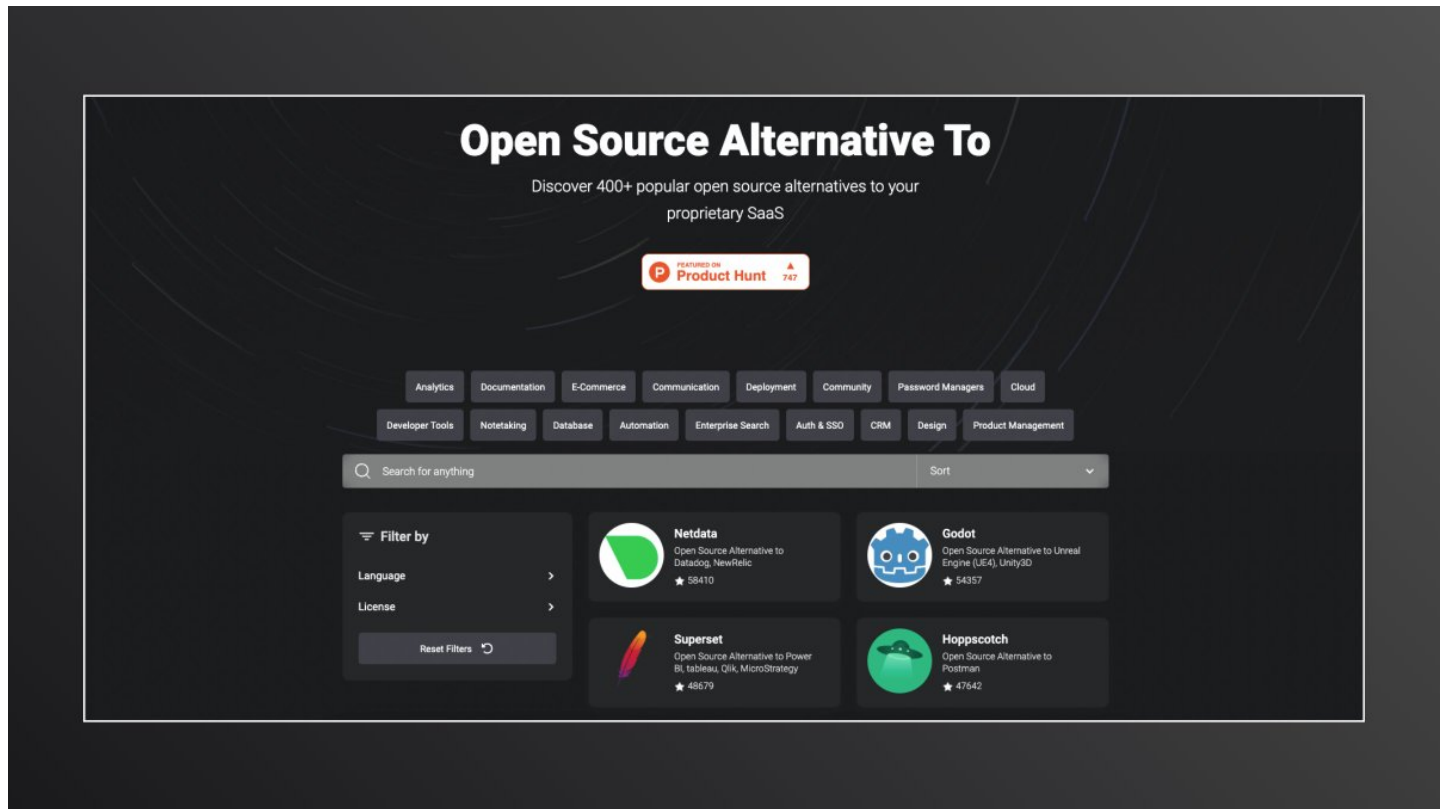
Open Source Alternative To

Discover 400+ popular open source alternatives to your proprietary SaaS

FEATURED ON
Product Hunt
747

Analytics Documentation E-Commerce Communication Deployment Community Password Managers Cloud

Developer Tools Notetaking Database Automation Enterprise Search Auth & SSO CRM Design Product Management

Search for anything

Sort

Filter by

Language

License

Reset Filters

Netdata
Open Source Alternative to Datadog, NewRelic
58410

Godot
Open Source Alternative to Unreal Engine (UE4), Unity3D
54357

Superset
Open Source Alternative to Power BI, tableau, Qlik, MicroStrategy
48679

Hoppscotch
Open Source Alternative to Postman
47642